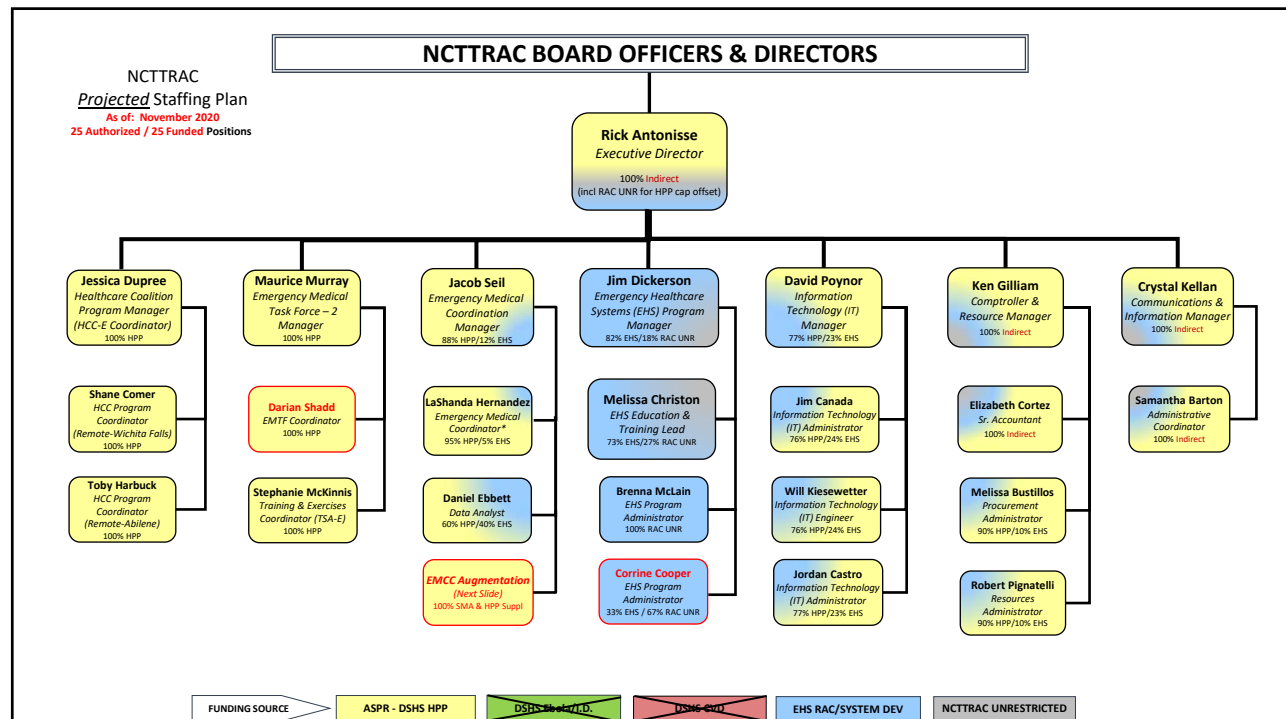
NCTTRAC BOARD OFFICERS & DIRECTORS

NCTTRAC
Projected Staffing Plan
As of: November 2020
25 Authorized / 25 Funded Positions

Rick Antonisse
Executive Director
100% Indirect
(incl RAC UNR for HPP cap offset)

Jessica Dupree
Healthcare Coalition Program Manager (HCC-E Coordinator)
100% HPP

Shane Comer
HCC Program Coordinator (Remote-Wichita Falls)
100% HPP

Toby Harbuck
HCC Program Coordinator (Remote-Abilene)
100% HPP

Maurice Murray
Emergency Medical Task Force – 2 Manager
100% HPP

Darian Shadd
EMTF Coordinator
100% HPP

Stephanie McKinnis
Training & Exercises Coordinator (TSA-E)
100% HPP

Jacob Seil
Emergency Medical Coordination Manager
88% HPP/12% EHS

LaShanda Hernandez
Emergency Medical Coordinator*
95% HPP/5% EHS

Daniel Ebbett
Data Analyst
60% HPP/40% EHS

EMCC Augmentation
(Next Slide)
100% SMA & HPP Suppl

Jim Dickerson
Emergency Healthcare Systems (EHS) Program Manager
82% EHS/18% RAC UNR

Melissa Christon
EHS Education & Training Lead
73% EHS/27% RAC UNR

Brenna McLain
EHS Program Administrator
100% RAC UNR

Corrine Cooper
EHS Program Administrator
33% EHS / 67% RAC UNR

David Poynor
Information Technology (IT) Manager
77% HPP/23% EHS

Jim Canada
Information Technology (IT) Administrator
76% HPP/24% EHS

Will Kiesewetter
Information Technology (IT) Engineer
76% HPP/24% EHS

Jordan Castro
Information Technology (IT) Administrator
77% HPP/23% EHS

Ken Gilliam
Comptroller & Resource Manager
100% Indirect

Elizabeth Cortez
Sr. Accountant
100% Indirect

Melissa Bustillos
Procurement Administrator
90% HPP/10% EHS

Robert Pignatelli
Resources Administrator
90% HPP/10% EHS

Crystal Kellan
Communications & Information Manager
100% Indirect

Samantha Barton
Administrative Coordinator
100% Indirect

FUNDING SOURCE | ASPR - DSHS HPP | DSHS Ebola/I.D. | DSHS CVD | EHS RAC/SYSTEM DEV | NCTTRAC UNRESTRICTED